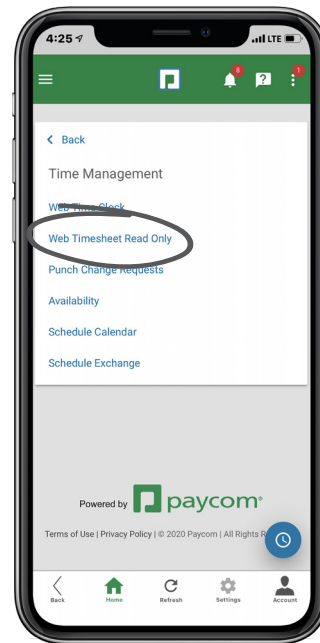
4:25 LTE

5 1

< Back

Time Management

Web Time Clock

Web Timesheet Read Only

Punch Change Requests

Availability

Schedule Calendar

Schedule Exchange

Powered by paycom

Terms of Use | Privacy Policy | © 2020 Paycom | All Rights R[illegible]

Back Home Refresh Settings Account